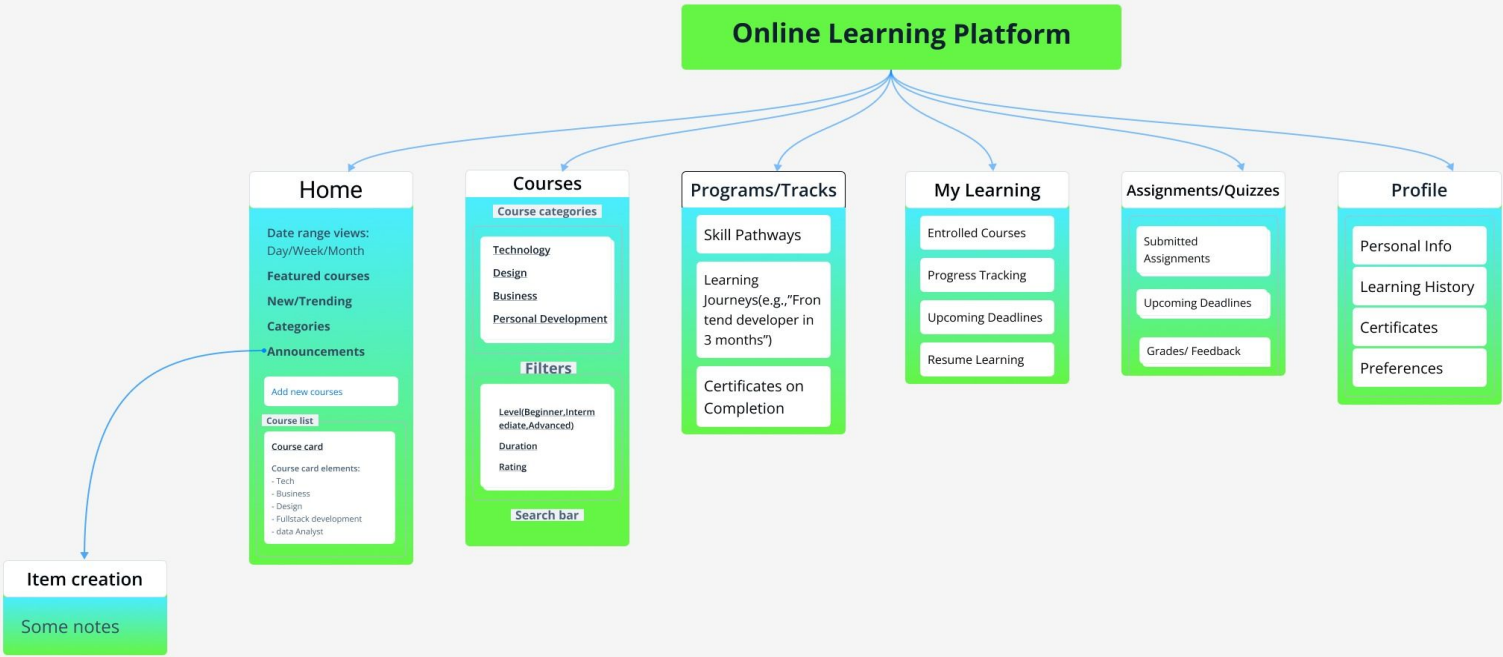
Online Learning Platform

Home

Date range views: Day/Week/Month

Featured courses

New/Trending

Categories

Announcements

Add new courses

Course list

Course card

Course card elements:
- Tech
- Business
- Design
- Fullstack development
- data Analyst

Courses

Course categories

Technology

Design

Business

Personal Development

Filters

Level(Beginner,Intermediate,Advanced)

Duration

Rating

Search bar

Programs/Tracks

Skill Pathways

Learning Journeys(e.g.,"Frontend developer in 3 months")

Certificates on Completion

My Learning

Entrolled Courses

Progress Tracking

Upcoming Deadlines

Resume Learning

Assignments/Quizzes

Submitted Assignments

Upcoming Deadlines

Grades/ Feedback

Profile

Personal Info

Learning History

Certificates

Preferences

Item creation

Some notes